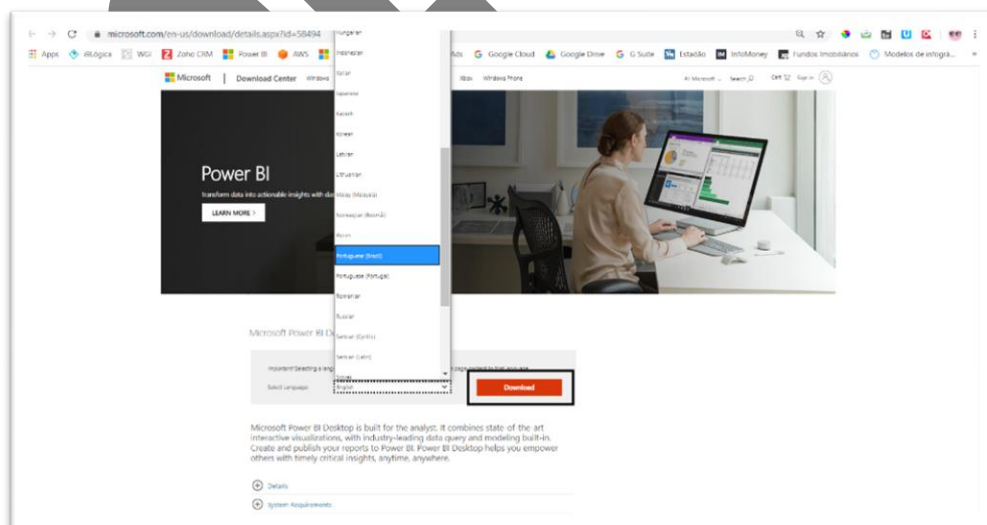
microsoft.com/en-us/download/details.aspx?id=58494

Apps iBLógica WGI Zoho CRM Power BI AWS Ads Google Cloud Google Drive G Suite Estadão InfoMoney Fundos Imobiliários Modelos de infogra...

Microsoft | Download Center Windows Xbox Windows Phone All Microsoft Search Cart Sign in

Hungarian
Indonesian
Italian
Japanese
Kazakh
Korean
Latvian
Lithuanian
Malay (Malaysia)
Norwegian (Bokmål)
Polish
Portuguese (Brazil)
Portuguese (Portugal)
Romanian
Russian
Serbian (Cyrillic)
Serbian (Latin)
Slovak

Power BI

Transform data into actionable insights with da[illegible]

LEARN MORE >

Microsoft Power BI De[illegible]

Important! Selecting a lang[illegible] page content to that language.

Select Language: English

Download

Microsoft Power BI Desktop is built for the analyst. It combines state of the art interactive visualizations, with industry-leading data query and modeling built-in. Create and publish your reports to Power BI. Power BI Desktop helps you empower others with timely critical insights, anytime, anywhere.

Details

System Requirements